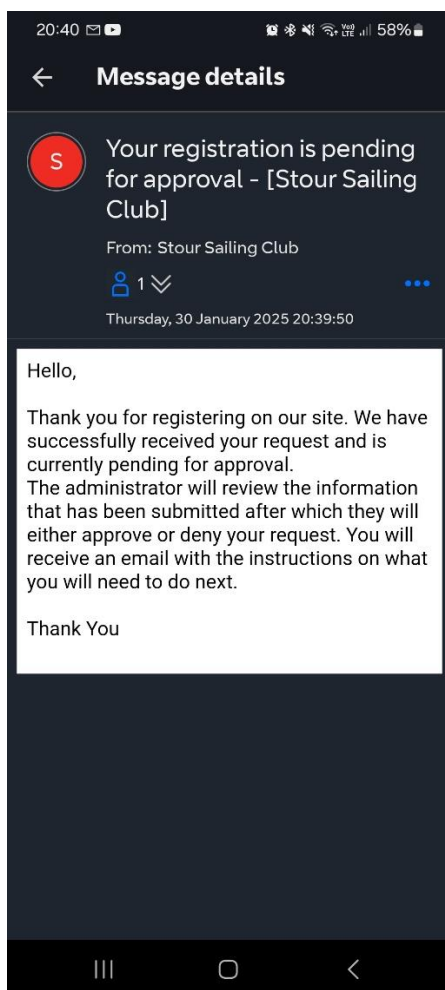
20:40

58%

Message details

S

Your registration is pending for approval - [Stour Sailing Club]

From: Stour Sailing Club

1

Thursday, 30 January 2025 20:39:50

Hello,

Thank you for registering on our site. We have successfully received your request and is currently pending for approval.
The administrator will review the information that has been submitted after which they will either approve or deny your request. You will receive an email with the instructions on what you will need to do next.

Thank You